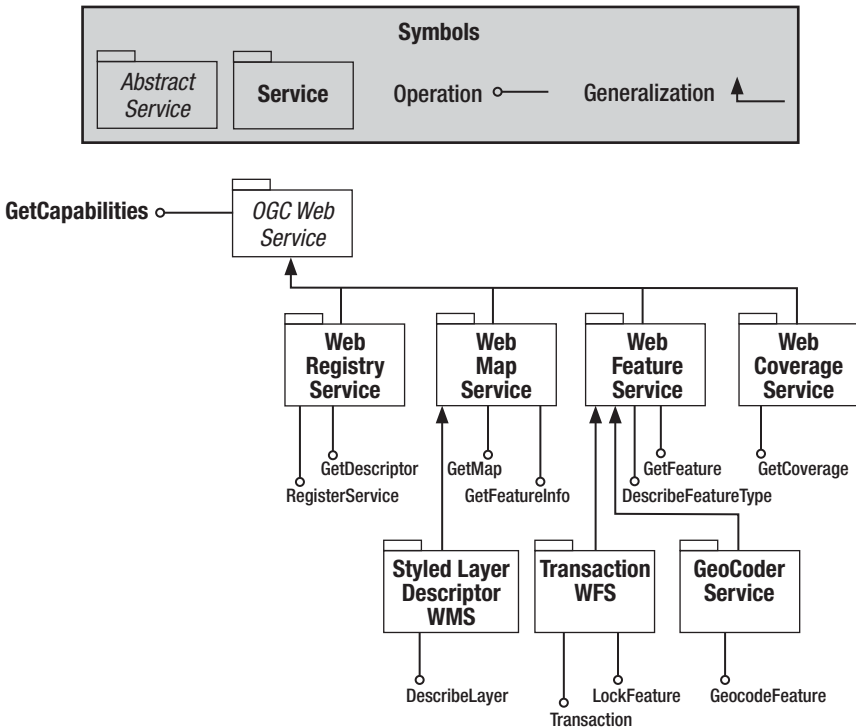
Symbols

Abstract Service

Service

Operation

Generalization

GetCapabilities

OGC Web Service

Web Registry Service

Web Map Service

Web Feature Service

Web Coverage Service

GetDescriptor

RegisterService

GetMap

GetFeatureInfo

GetFeature

DescribeFeatureType

GetCoverage

Styled Layer Descriptor WMS

Transaction WFS

GeoCoder Service

DescribeLayer

LockFeature

Transaction

GeocodeFeature